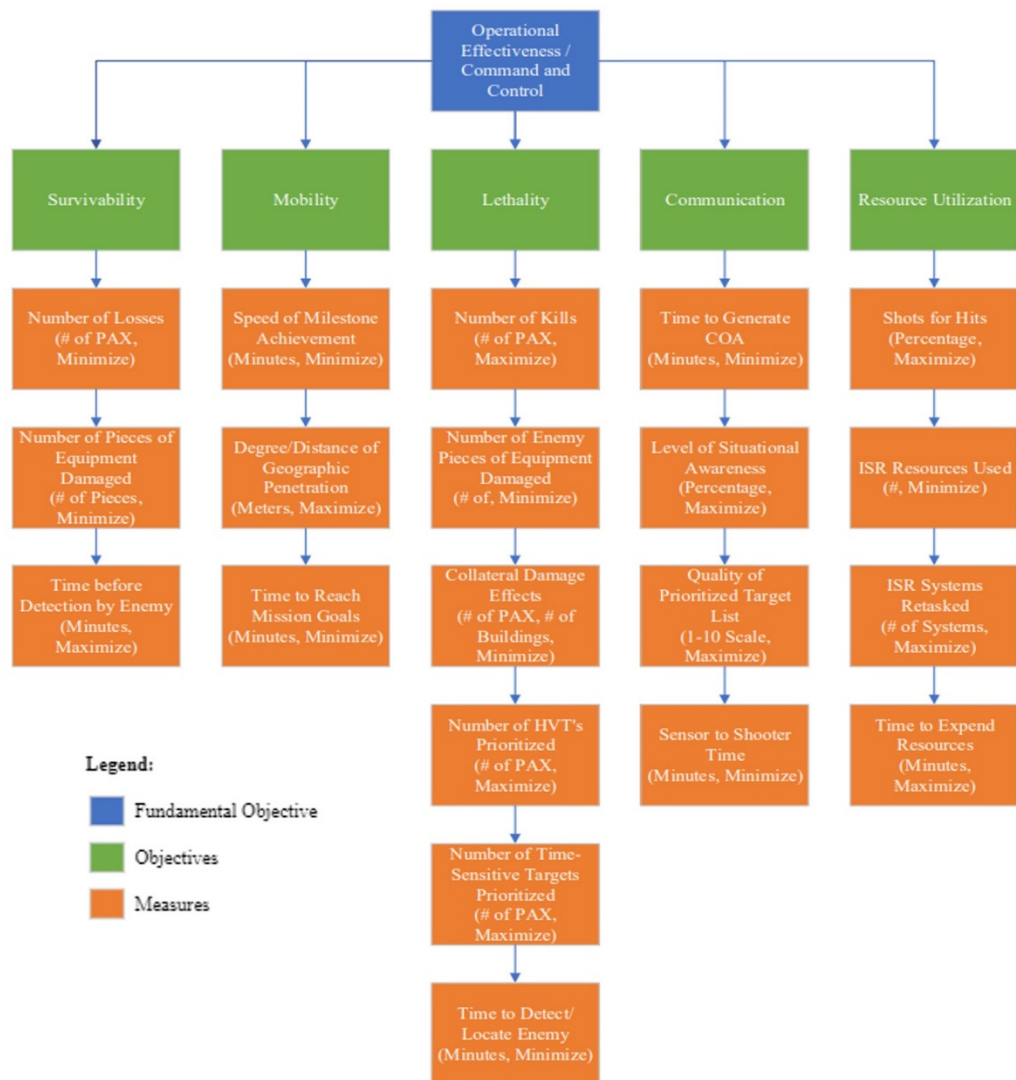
Operational Effectiveness / Command and Control

Survivability

Number of Losses (# of PAX, Minimize)

Number of Pieces of Equipment Damaged (# of Pieces, Minimize)

Time before Detection by Enemy (Minutes, Maximize)

Mobility

Speed of Milestone Achievement (Minutes, Minimize)

Degree/Distance of Geographic Penetration (Meters, Maximize)

Time to Reach Mission Goals (Minutes, Minimize)

Lethality

Number of Kills (# of PAX, Maximize)

Number of Enemy Pieces of Equipment Damaged (# of, Minimize)

Collateral Damage Effects (# of PAX, # of Buildings, Minimize)

Number of HVT's Prioritized (# of PAX, Maximize)

Number of Time-Sensitive Targets Prioritized (# of PAX, Maximize)

Time to Detect/ Locate Enemy (Minutes, Minimize)

Communication

Time to Generate COA (Minutes, Minimize)

Level of Situational Awareness (Percentage, Maximize)

Quality of Prioritized Target List (1-10 Scale, Maximize)

Sensor to Shooter Time (Minutes, Minimize)

Resource Utilization

Shots for Hits (Percentage, Maximize)

ISR Resources Used (#, Minimize)

ISR Systems Retasked (# of Systems, Maximize)

Time to Expend Resources (Minutes, Maximize)

Legend:

Fundamental Objective

Objectives

Measures